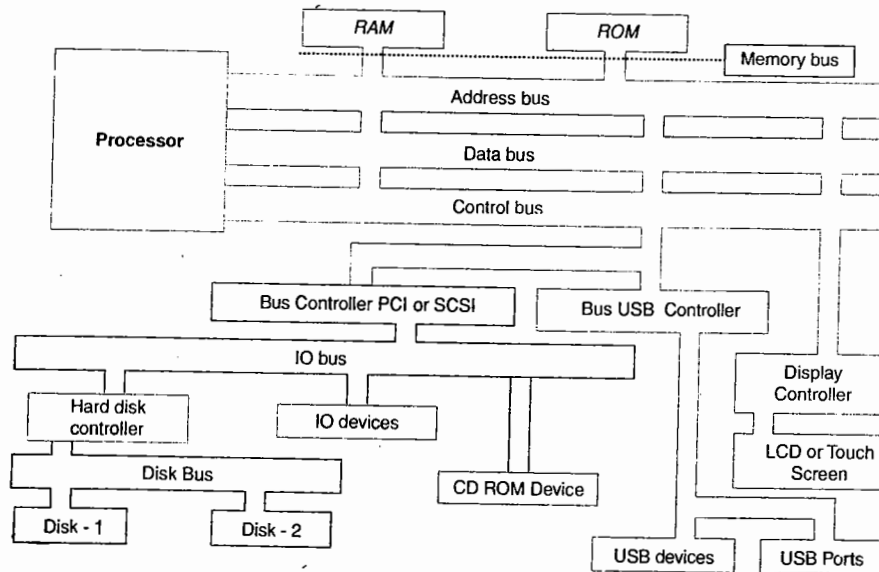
RAM
ROM
Memory bus
Processor
Address bus
Data bus
Control bus
Bus Controller PCI or SCSI
Bus USB Controller
IO bus
Display Controller
Hard disk controller
IO devices
LCD or Touch Screen
Disk Bus
CD ROM Device
Disk - 1
Disk - 2
USB devices
USB Ports